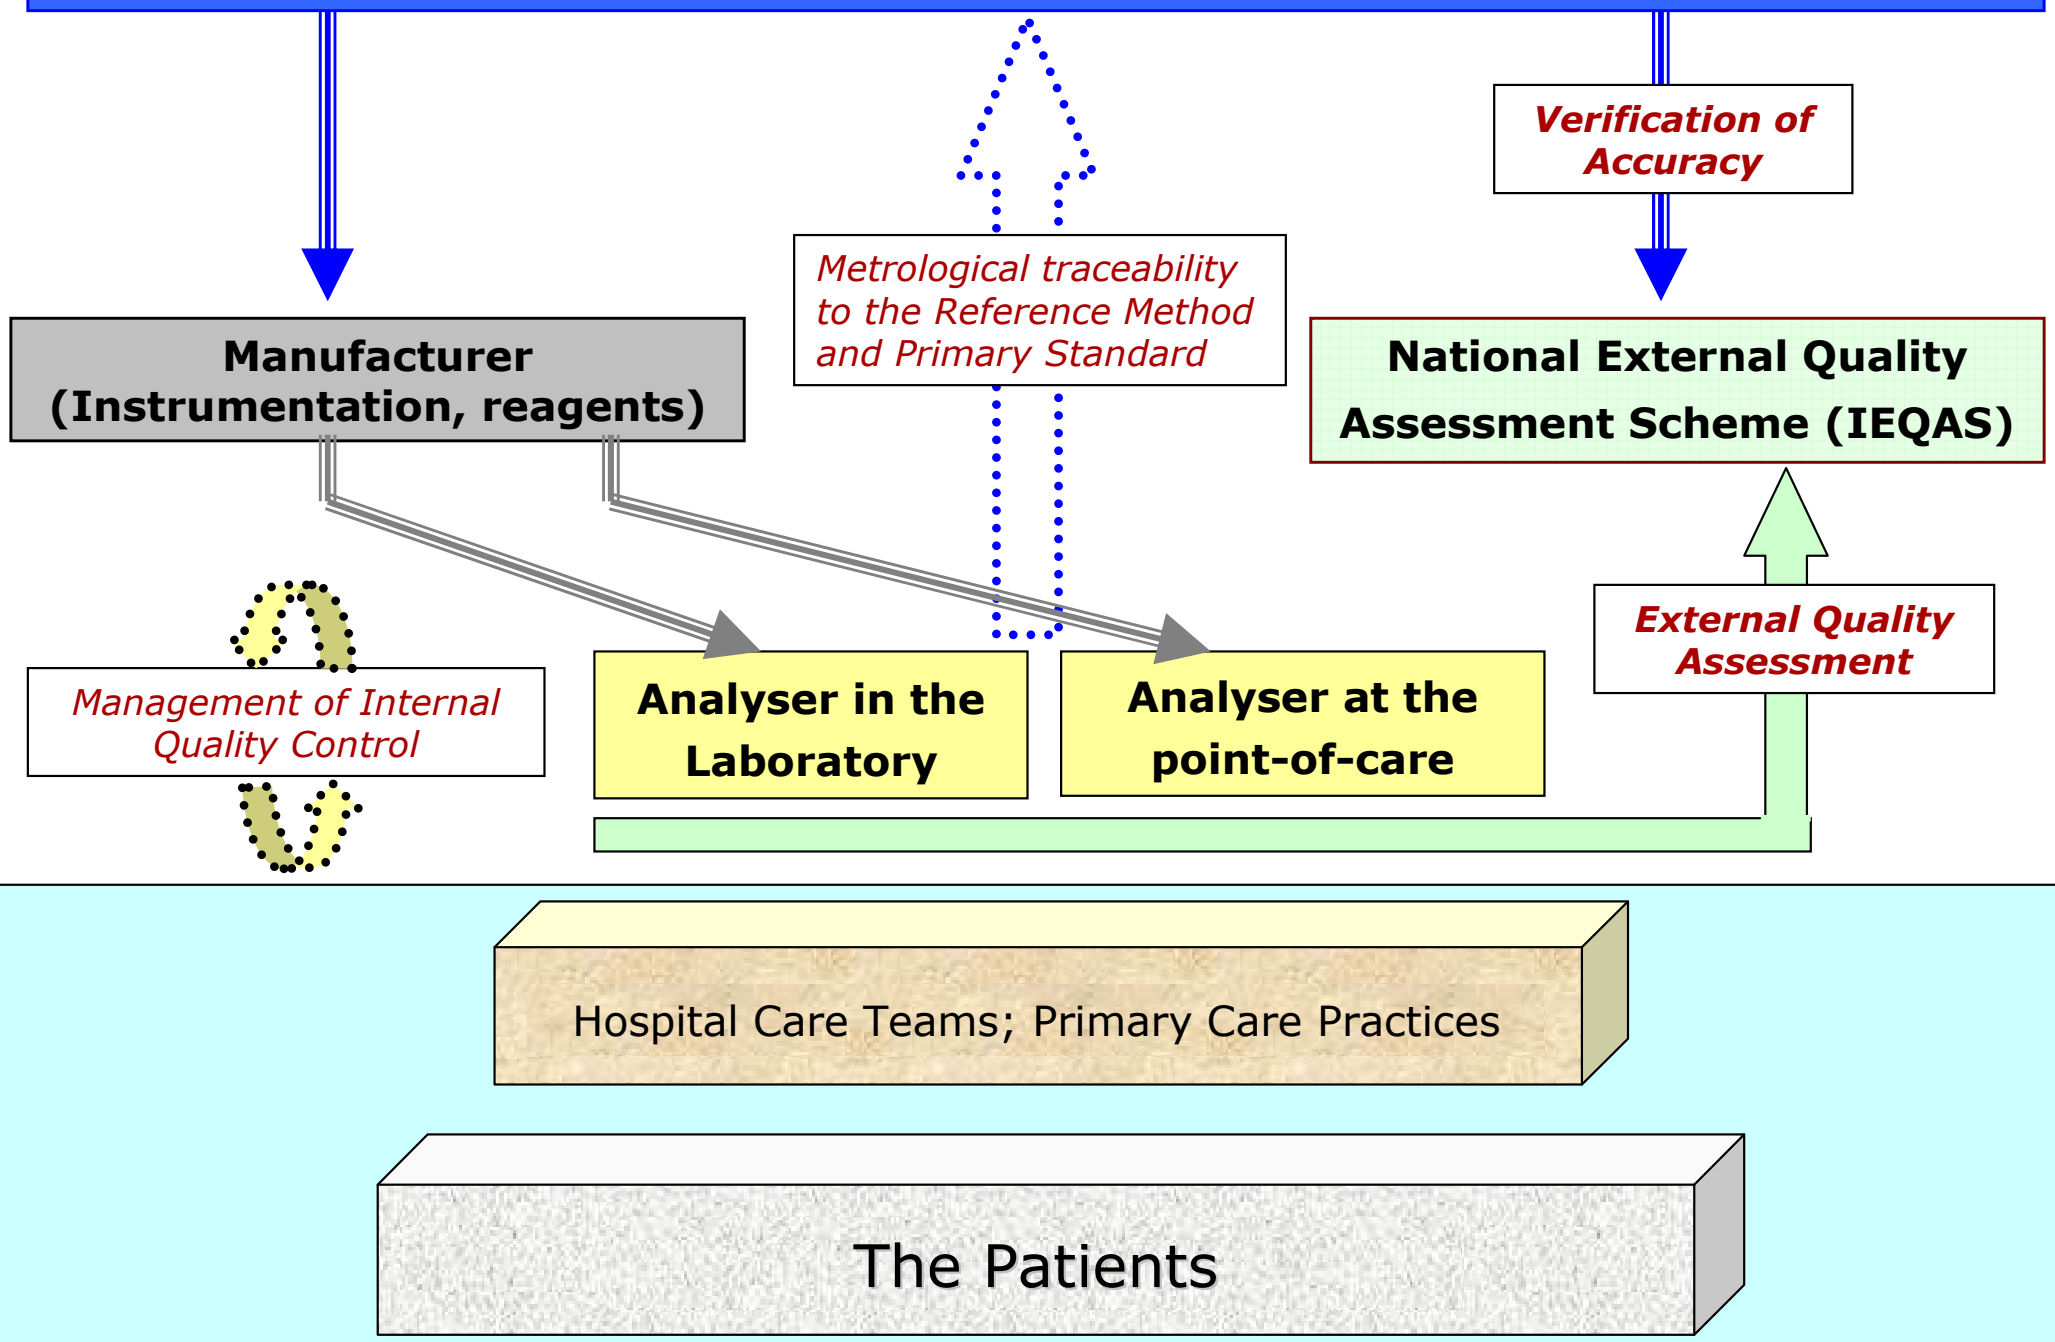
Verification of Accuracy

Metrological traceability to the Reference Method and Primary Standard

Manufacturer (Instrumentation, reagents)

National External Quality Assessment Scheme (IEQAS)

Management of Internal Quality Control

Analyser in the Laboratory

Analyser at the point-of-care

External Quality Assessment

Hospital Care Teams; Primary Care Practices

The Patients